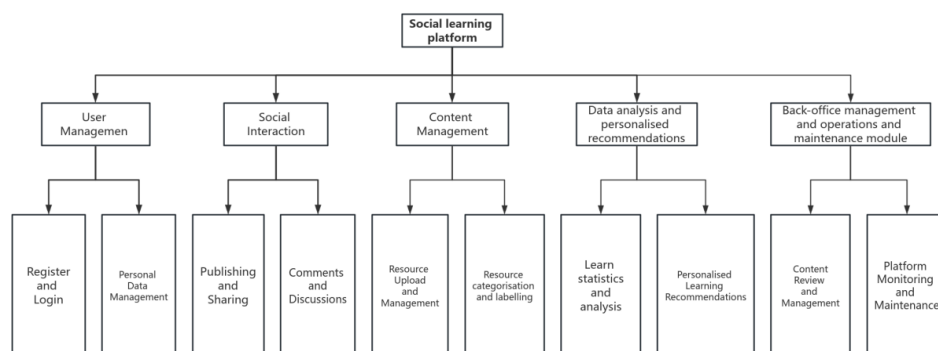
Social learning platform

User Managemen

Register and Login

Personal Data Management

Social Interaction

Publishing and Sharing

Comments and Discussions

Content Management

Resource Upload and Management

Resource categorisation and labelling

Data analysis and personalised recommendations

Learn statistics and analysis

Personalised Learning Recommendations

Back-office management and operations and maintenance module

Content Review and Management

Platform Monitoring and Maintenance